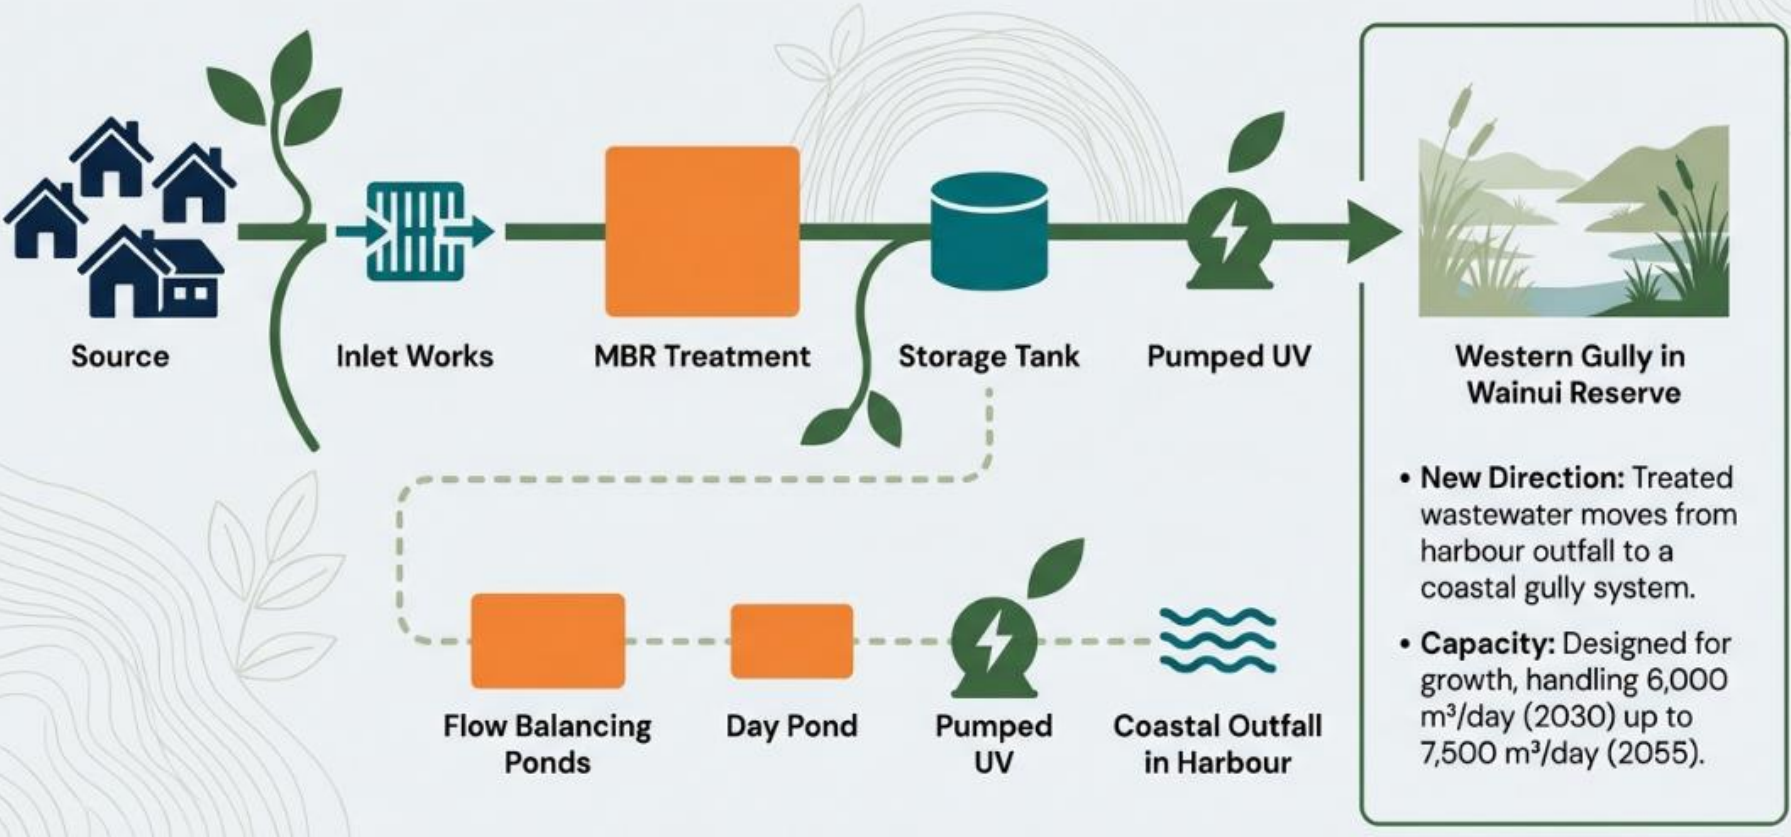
Source

Inlet Works

MBR Treatment

Storage Tank

Pumped UV

Western Gully in Wainui Reserve

• **New Direction:** Treated wastewater moves from harbour outfall to a coastal gully system.

• **Capacity:** Designed for growth, handling 6,000 m³/day (2030) up to 7,500 m³/day (2055).

Flow Balancing Ponds

Day Pond

Pumped UV

Coastal Outfall in Harbour